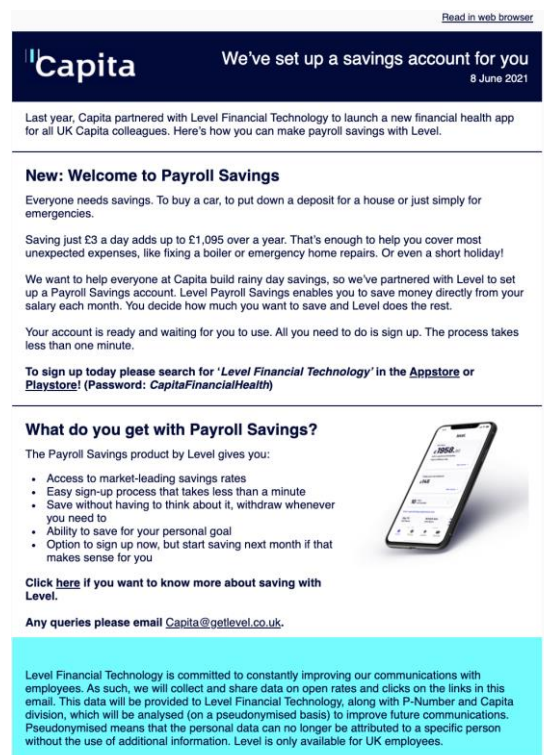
Read in web browser

Capita

We've set up a savings account for you
8 June 2021

Last year, Capita partnered with Level Financial Technology to launch a new financial health app for all UK Capita colleagues. Here's how you can make payroll savings with Level.

New: Welcome to Payroll Savings

Everyone needs savings. To buy a car, to put down a deposit for a house or just simply for emergencies.

Saving just £3 a day adds up to £1,095 over a year. That's enough to help you cover most unexpected expenses, like fixing a boiler or emergency home repairs. Or even a short holiday!

We want to help everyone at Capita build rainy day savings, so we've partnered with Level to set up a Payroll Savings account. Level Payroll Savings enables you to save money directly from your salary each month. You decide how much you want to save and Level does the rest.

Your account is ready and waiting for you to use. All you need to do is sign up. The process takes less than one minute.

To sign up today please search for 'Level Financial Technology' in the Appstore or Playstore! (Password: CapitaFinancialHealth)

What do you get with Payroll Savings?

The Payroll Savings product by Level gives you:

- Access to market-leading savings rates
- Easy sign-up process that takes less than a minute
- Save without having to think about it, withdraw whenever you need to
- Ability to save for your personal goal
- Option to sign up now, but start saving next month if that makes sense for you

Click here if you want to know more about saving with Level.

Any queries please email Capita@getlevel.co.uk.

Level Financial Technology is committed to constantly improving our communications with employees. As such, we will collect and share data on open rates and clicks on the links in this email. This data will be provided to Level Financial Technology, along with P-Number and Capita division, which will be analysed (on a pseudonymised basis) to improve future communications. Pseudonymised means that the personal data can no longer be attributed to a specific person without the use of additional information. Level is only available for UK employees.